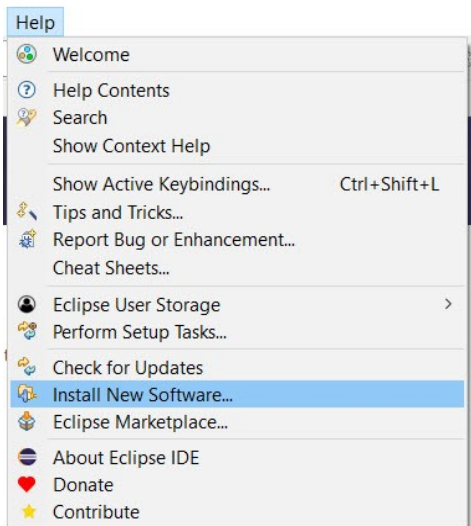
Help

Welcome

Help Contents
Search
Show Context Help

Show Active Keybindings... Ctrl+Shift+L
Tips and Tricks...
Report Bug or Enhancement...
Cheat Sheets...

Eclipse User Storage >
Perform Setup Tasks...

Check for Updates
Install New Software...
Eclipse Marketplace...

About Eclipse IDE
Donate
Contribute